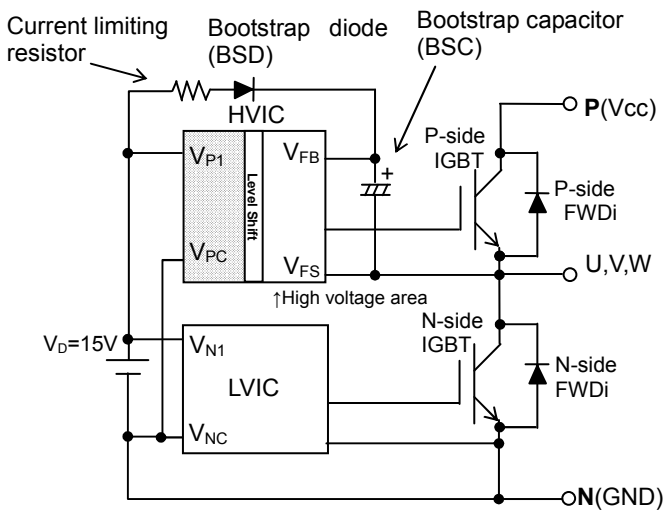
Current limiting resistor

Bootstrap diode (BSD)

Bootstrap capacitor (BSC)

HVIC

$V_{P1}$

Level Shift

$V_{FB}$

+

$V_{PC}$

$V_{FS}$

↑High voltage area

P-side IGBT

P-side FWDi

**P**(Vcc)

U,V,W

$V_D$=15V

$V_{N1}$

LVIC

$V_{NC}$

N-side IGBT

N-side FWDi

**N**(GND)